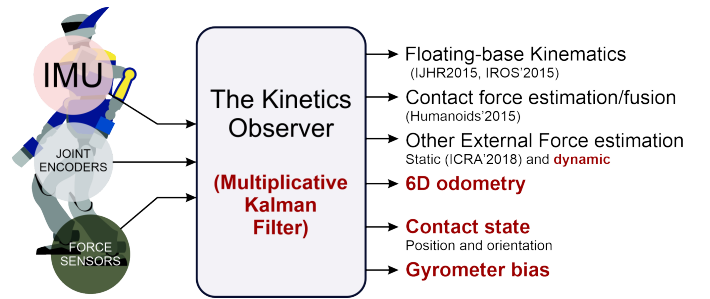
IMU

JOINT ENCODERS

FORCE SENSORS

The Kinetics Observer

(Multiplicative Kalman Filter)

Floating-base Kinematics
(IJHR2015, IROS'2015)

Contact force estimation/fusion
(Humanoids'2015)

Other External Force estimation
Static (ICRA'2018) and dynamic

6D odometry

Contact state
Position and orientation

Gyrometer bias